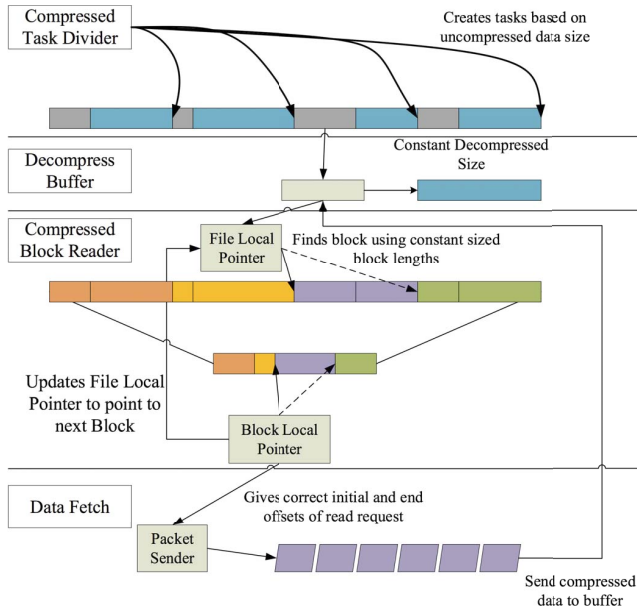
Compressed Task Divider

Creates tasks based on uncompressed data size

Decompress Buffer

Constant Decompressed Size

Compressed Block Reader

File Local Pointer

Finds block using constant sized block lengths

Updates File Local Pointer to point to next Block

Block Local Pointer

Data Fetch

Gives correct initial and end offsets of read request

Packet Sender

Send compressed data to buffer